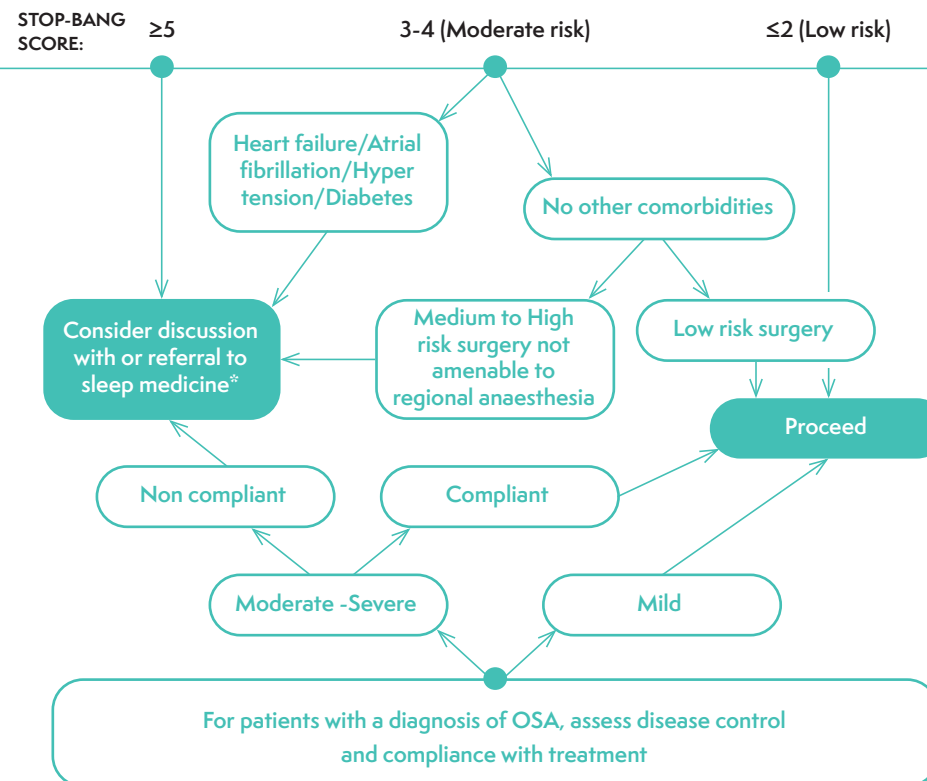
STOP-BANG SCORE: ≥5 3-4 (Moderate risk) ≤2 (Low risk)

Heart failure/Atrial fibrillation/Hyper tension/Diabetes

No other comorbidities

Consider discussion with or referral to sleep medicine*

Medium to High risk surgery not amenable to regional anaesthesia

Low risk surgery

Proceed

Non compliant

Compliant

Moderate -Severe

Mild

For patients with a diagnosis of OSA, assess disease control and compliance with treatment